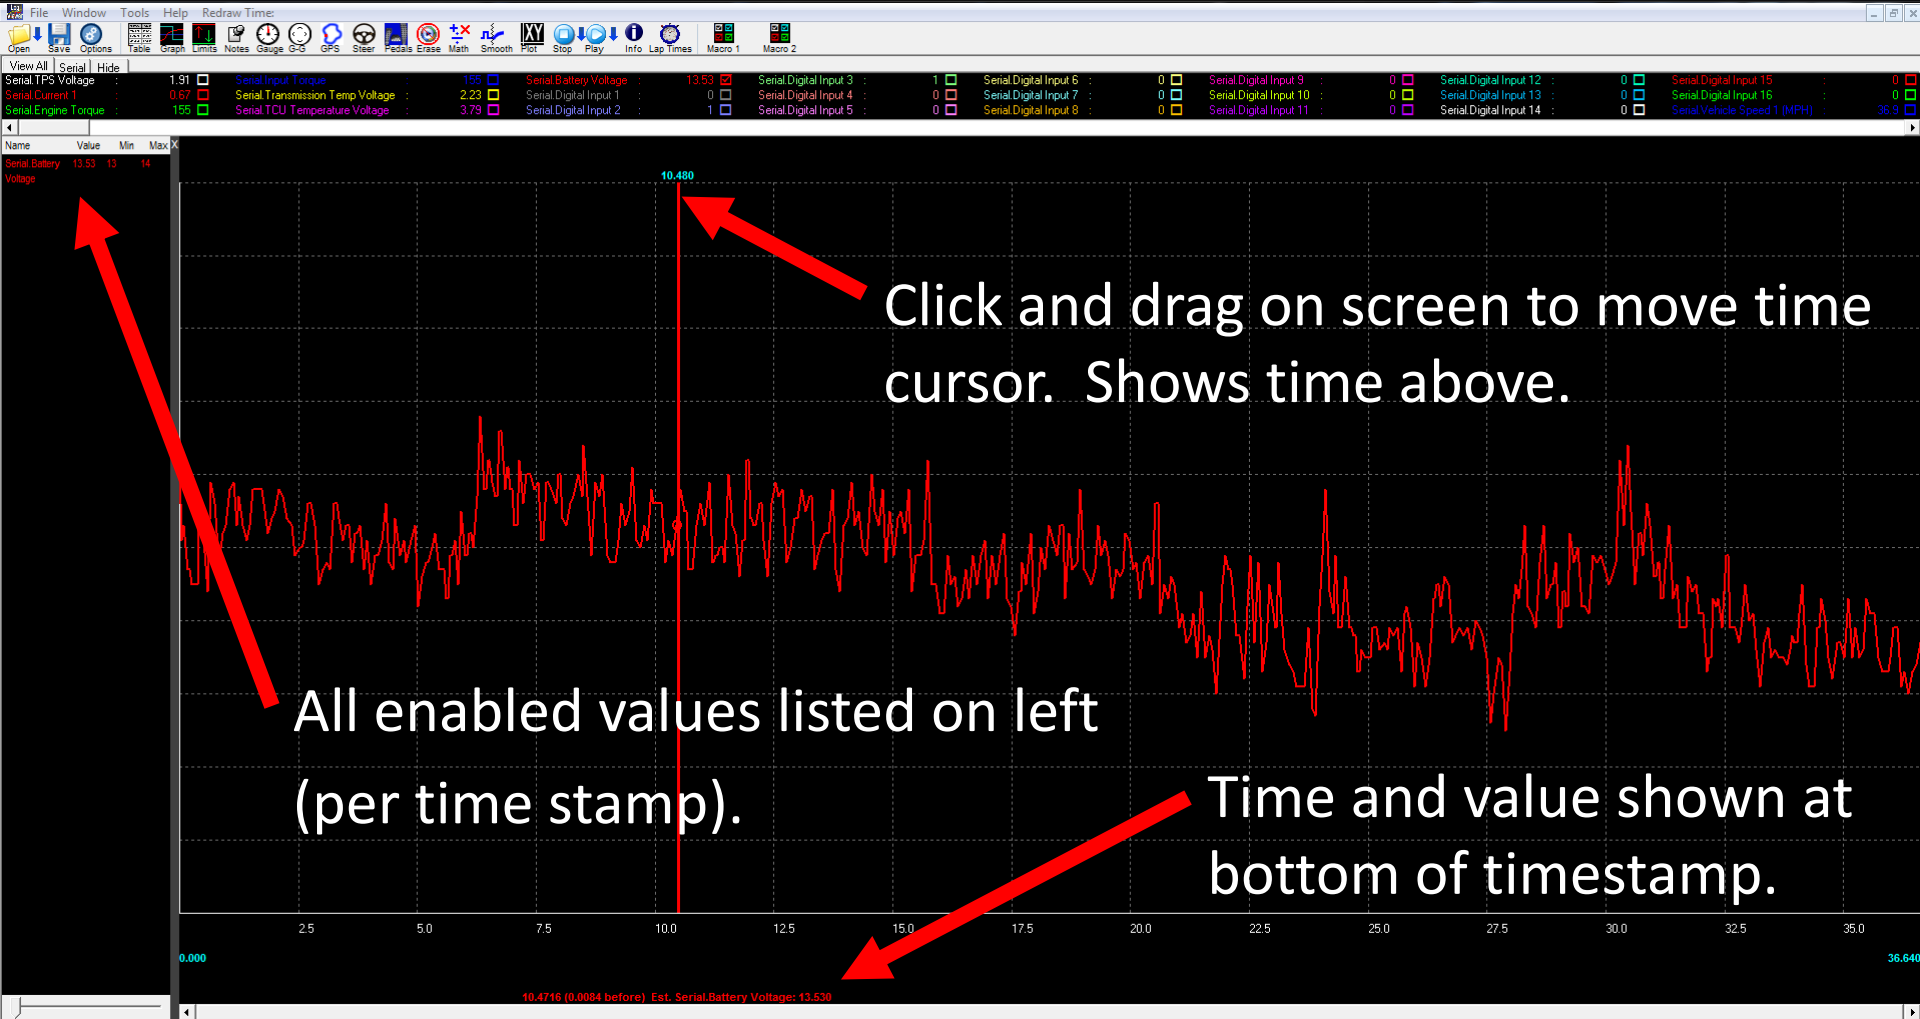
File Window Tools Help Redraw Time:

Open Save Options Table Graph Limits Notes Gauge G-G GPS Steer Pedals Erase Math Smooth Plot Stop Play Info Lap Times Macro 1 Macro 2

View All Serial Hide

| | | | | | | | |
|---|---|---|---|---|---|---|---|
| Serial.TPS Voltage 1.91 | Serial.Input Torque 155 | Serial.Battery Voltage 13.53 | Serial.Digital Input 3 1 | Serial.Digital Input 6 0 | Serial.Digital Input 9 0 | Serial.Digital Input 12 0 | Serial.Digital Input 15 0 |
| Serial.Current 1 0.67 | Serial.Transmission Temp Voltage 2.23 | Serial.Digital Input 1 0 | Serial.Digital Input 4 0 | Serial.Digital Input 7 0 | Serial.Digital Input 10 0 | Serial.Digital Input 13 0 | Serial.Digital Input 16 0 |
| Serial.Engine Torque 155 | Serial.TCU Temperature Voltage 3.79 | Serial.Digital Input 2 1 | Serial.Digital Input 5 0 | Serial.Digital Input 8 0 | Serial.Digital Input 11 0 | Serial.Digital Input 14 0 | Serial.Vehicle Speed 1 (MPH) 36.9 |

| Name | Value | Min | Max |
|---|---|---|---|
| Serial.Battery Voltage | 13.53 | 13 | 14 |

10.480

Click and drag on screen to move time cursor. Shows time above.

All enabled values listed on left (per time stamp).

Time and value shown at bottom of timestamp.

2.5 5.0 7.5 10.0 12.5 15.0 17.5 20.0 22.5 25.0 27.5 30.0 32.5 35.0

0.000

36.640

10.4716 (0.0084 before) Est. Serial.Battery Voltage: 13.530